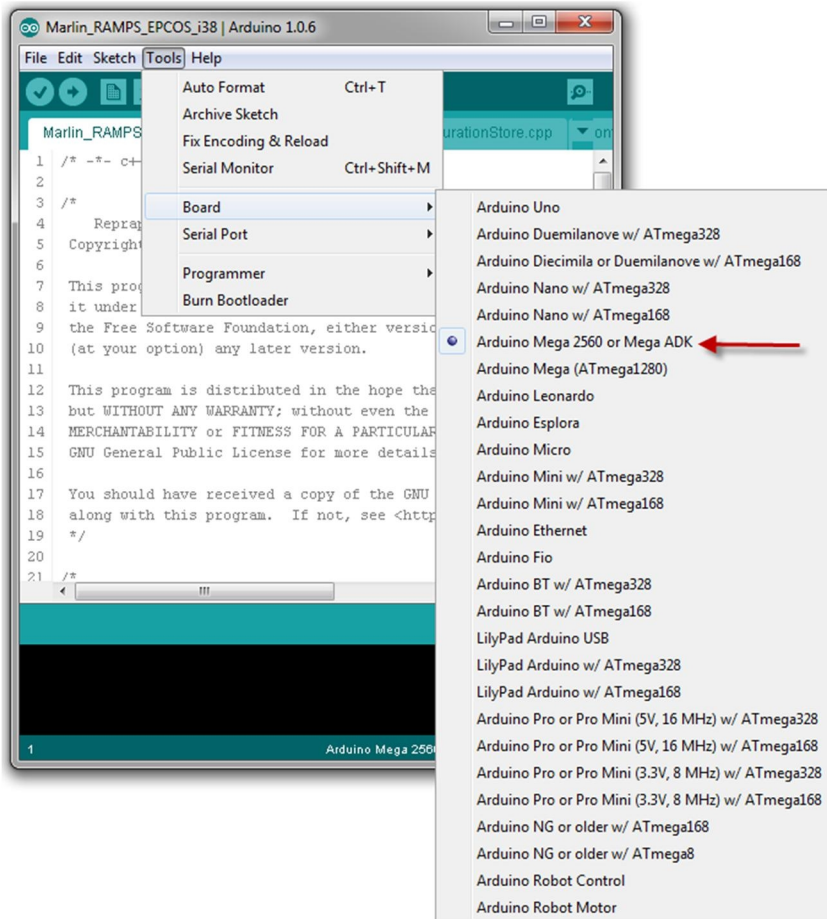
Marlin_RAMPS_EPCOS_i38 | Arduino 1.0.6

File Edit Sketch Tools Help

Marlin_RAMPS

urationStore.cpp

1 /* -*- c+
2
3 /*
4 Reprap
5 Copyright
6
7 This prog
8 it under
9 the Free Software Foundation, either versio
10 (at your option) any later version.
11
12 This program is distributed in the hope the
13 but WITHOUT ANY WARRANTY; without even the
14 MERCHANTABILITY or FITNESS FOR A PARTICULAR
15 GNU General Public License for more details
16
17 You should have received a copy of the GNU
18 along with this program. If not, see <http
19 */
20
21 /*

1 Arduino Mega 256

Auto Format Ctrl+T
Archive Sketch
Fix Encoding & Reload
Serial Monitor Ctrl+Shift+M
Board
Serial Port
Programmer
Burn Bootloader

Arduino Uno
Arduino Duemilanove w/ ATmega328
Arduino Diecimila or Duemilanove w/ ATmega168
Arduino Nano w/ ATmega328
Arduino Nano w/ ATmega168
Arduino Mega 2560 or Mega ADK
Arduino Mega (ATmega1280)
Arduino Leonardo
Arduino Esplora
Arduino Micro
Arduino Mini w/ ATmega328
Arduino Mini w/ ATmega168
Arduino Ethernet
Arduino Fio
Arduino BT w/ ATmega328
Arduino BT w/ ATmega168
LilyPad Arduino USB
LilyPad Arduino w/ ATmega328
LilyPad Arduino w/ ATmega168
Arduino Pro or Pro Mini (5V, 16 MHz) w/ ATmega328
Arduino Pro or Pro Mini (5V, 16 MHz) w/ ATmega168
Arduino Pro or Pro Mini (3.3V, 8 MHz) w/ ATmega328
Arduino Pro or Pro Mini (3.3V, 8 MHz) w/ ATmega168
Arduino NG or older w/ ATmega168
Arduino NG or older w/ ATmega8
Arduino Robot Control
Arduino Robot Motor